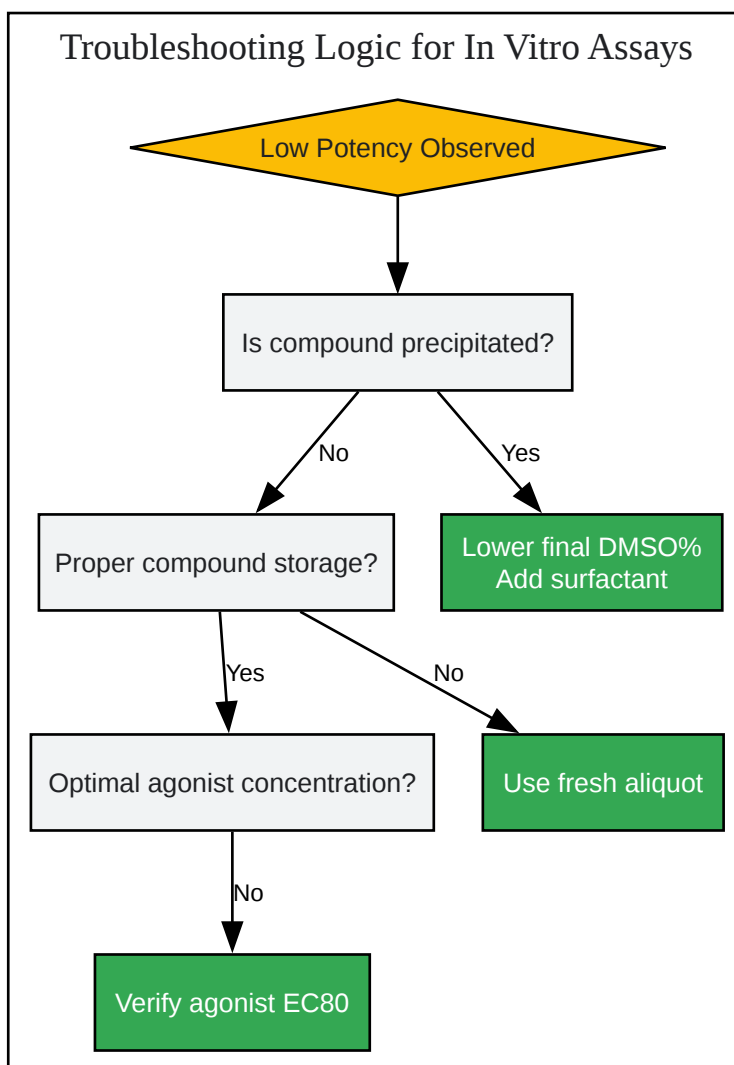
Troubleshooting Logic for In Vitro Assays

Low Potency Observed

Is compound precipitated?

No

Yes

Proper compound storage?

Lower final DMSO%
Add surfactant

Yes

No

Optimal agonist concentration?

Use fresh aliquot

No

Verify agonist EC80